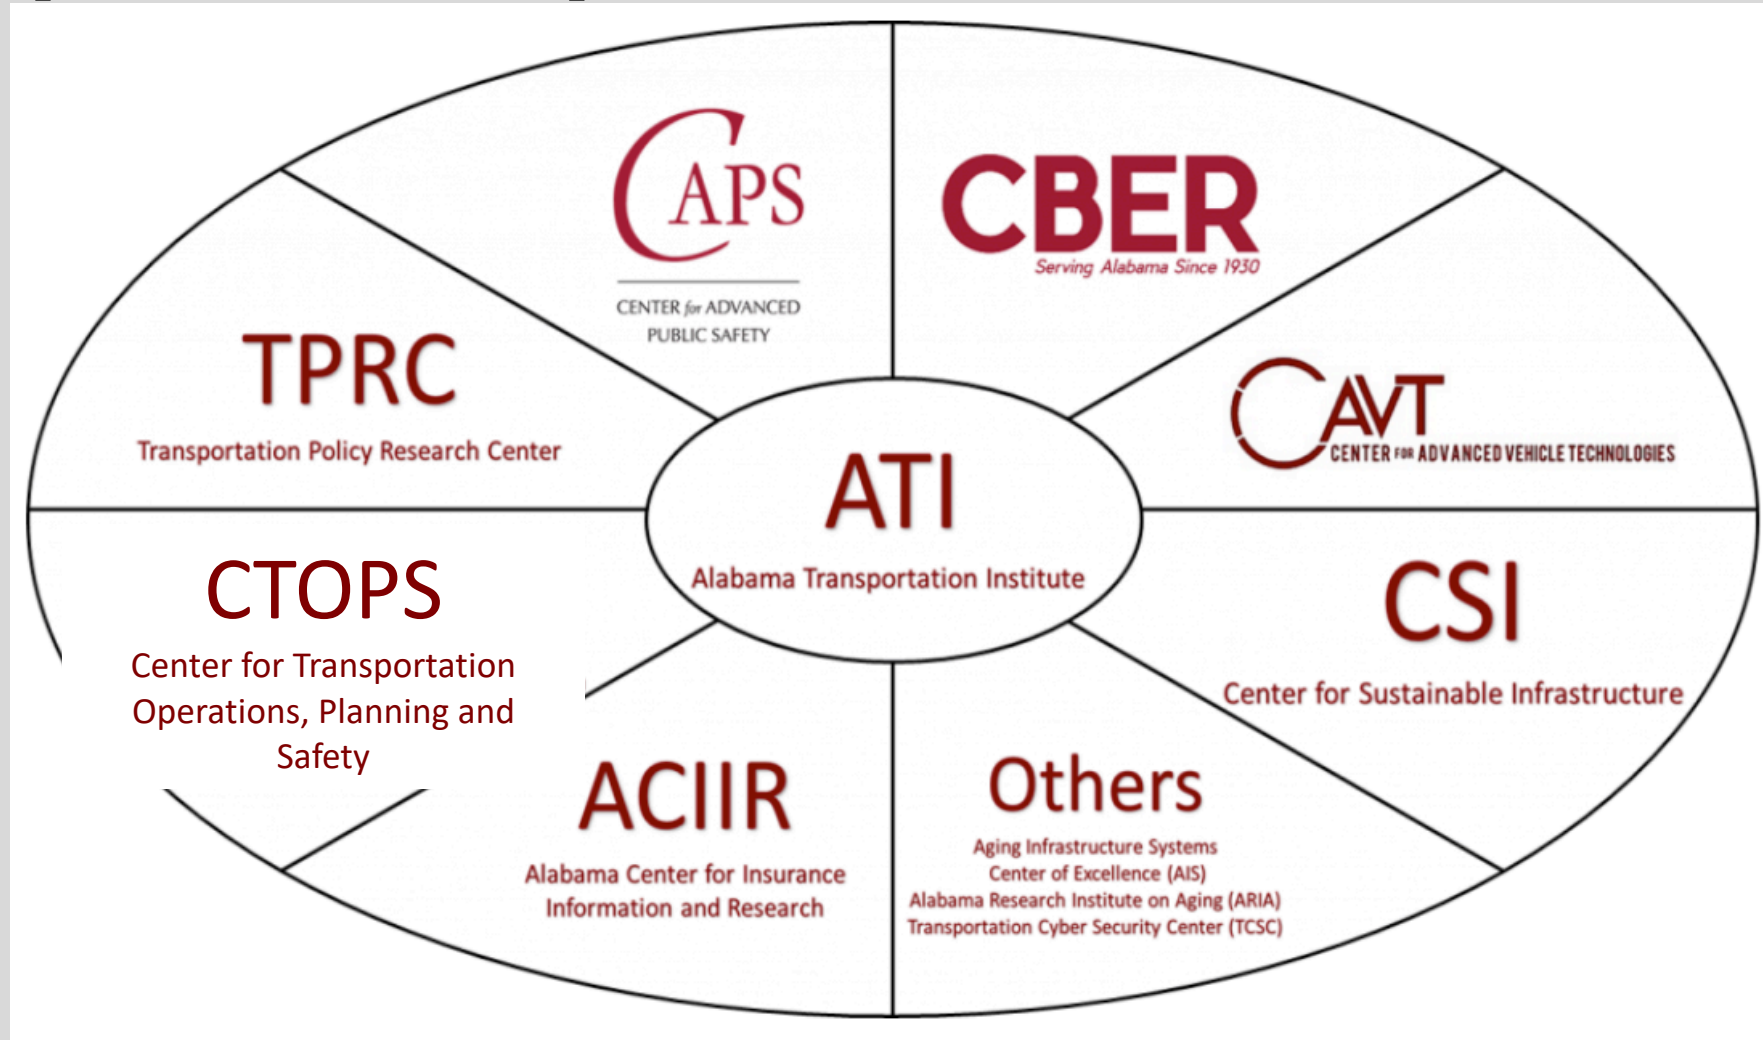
CAPS
CENTER for ADVANCED PUBLIC SAFETY

CBER
Serving Alabama Since 1930

TPRC
Transportation Policy Research Center

CAVT
CENTER FOR ADVANCED VEHICLE TECHNOLOGIES

ATI
Alabama Transportation Institute

CTOPS
Center for Transportation Operations, Planning and Safety

CSI
Center for Sustainable Infrastructure

ACIIR
Alabama Center for Insurance Information and Research

Others
Aging Infrastructure Systems Center of Excellence (AIS)
Alabama Research Institute on Aging (ARIA)
Transportation Cyber Security Center (TCSC)